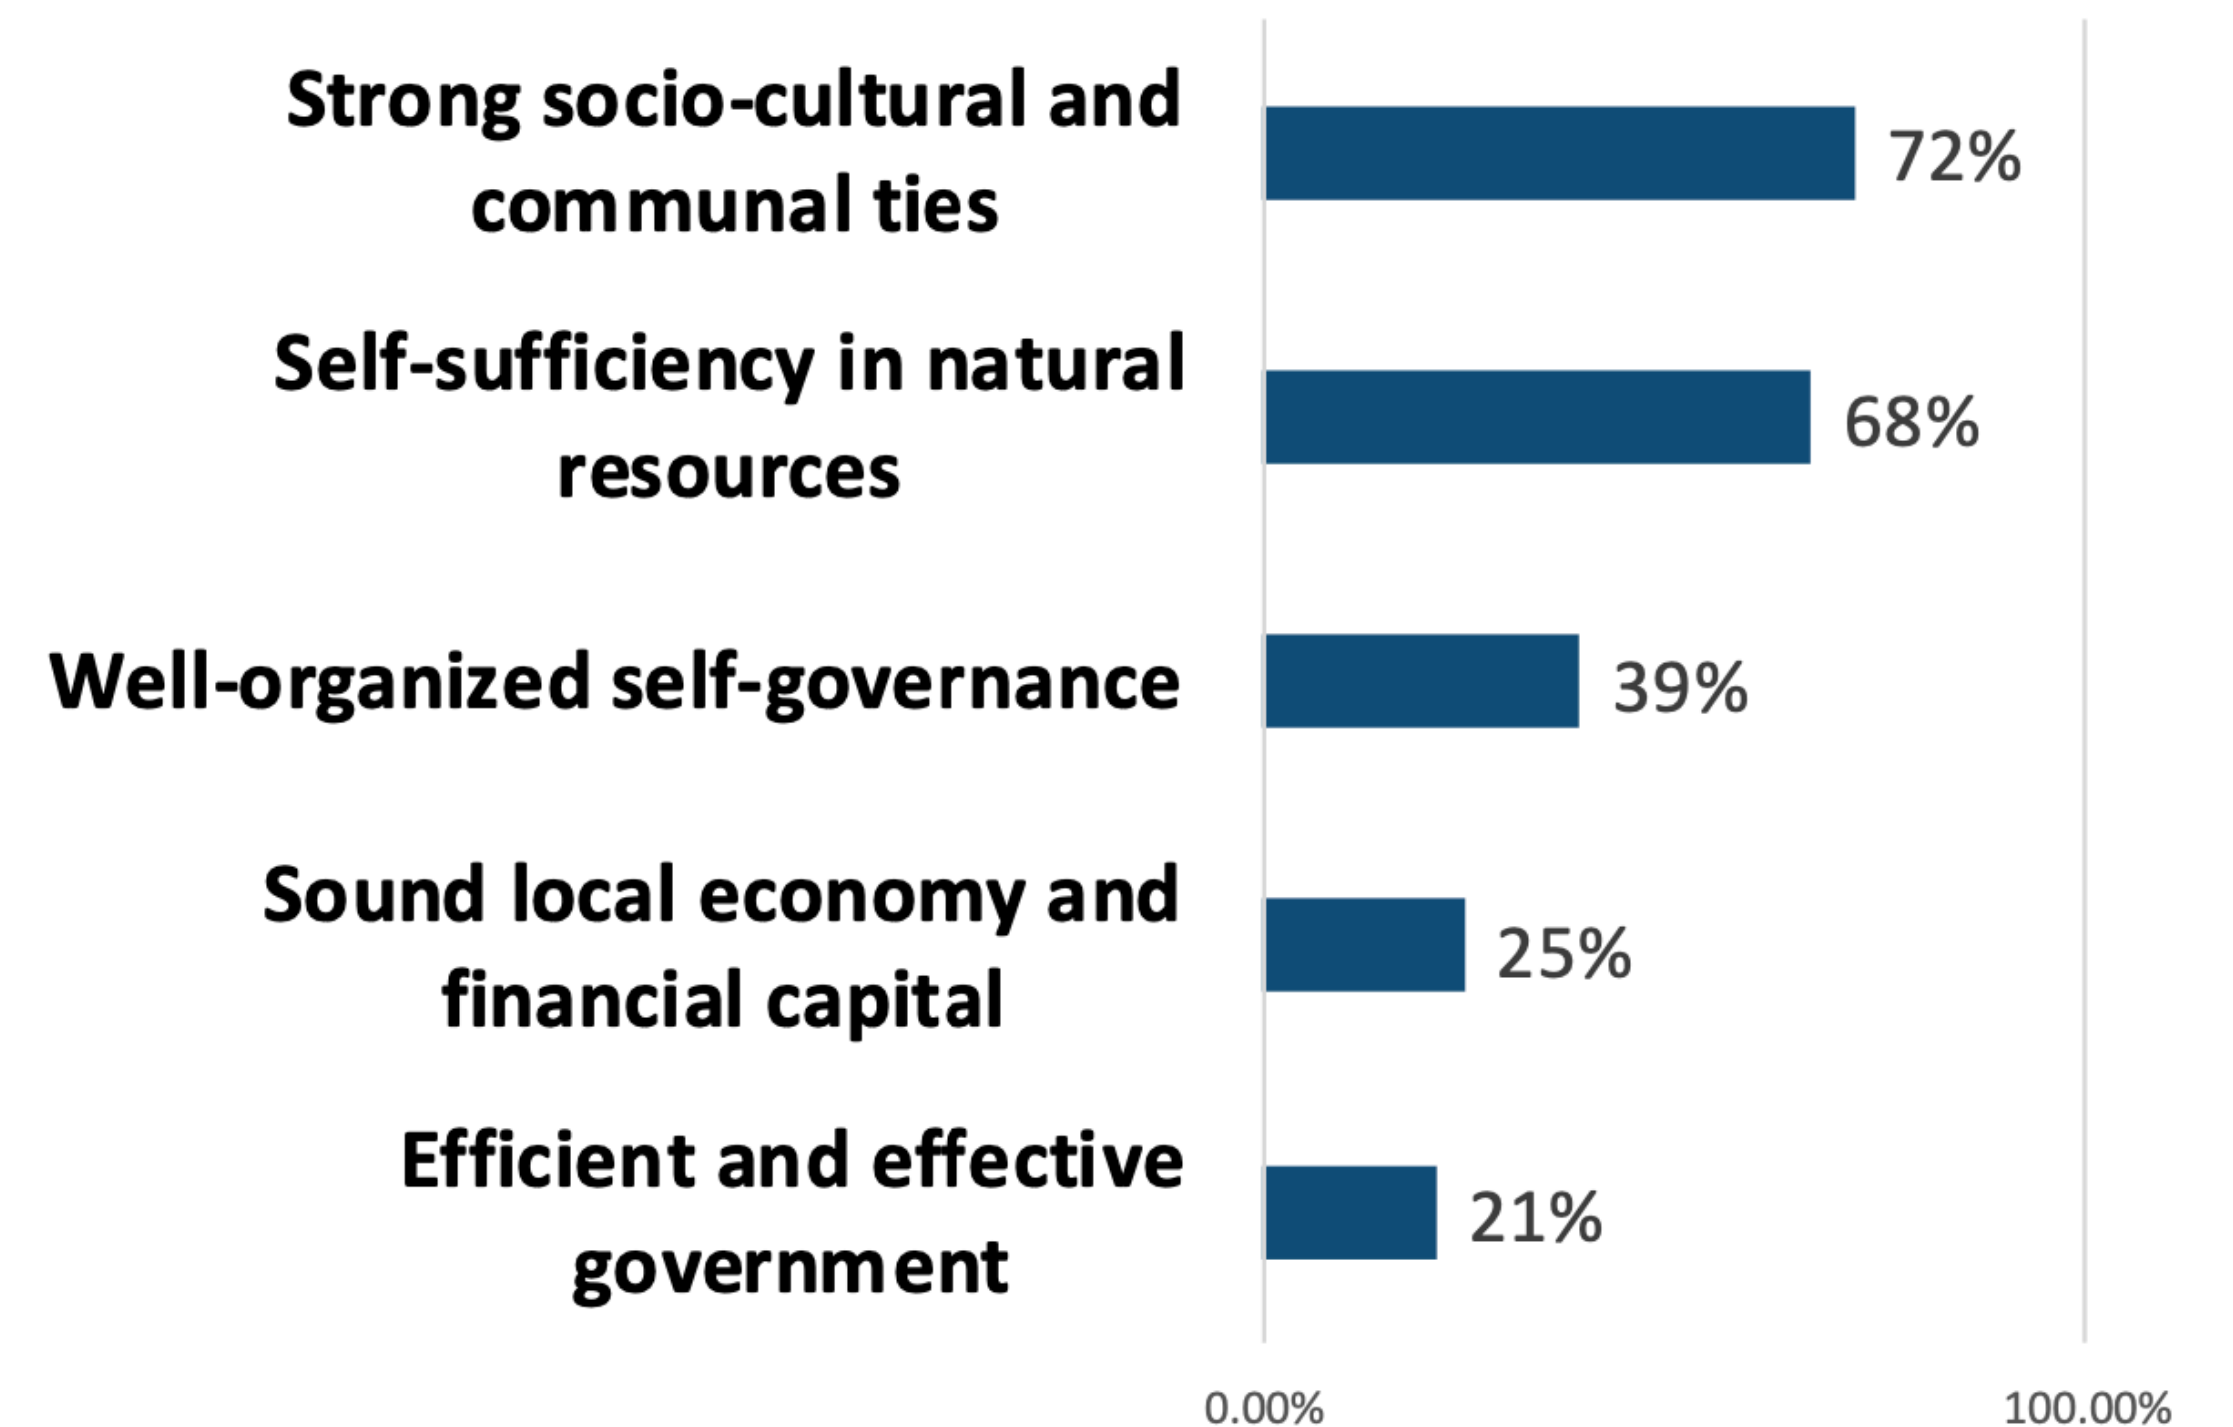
Strong socio-cultural and communal ties

72%

Self-sufficiency in natural resources

68%

Well-organized self-governance

39%

Sound local economy and financial capital

25%

Efficient and effective government

21%

0.00%

100.00%